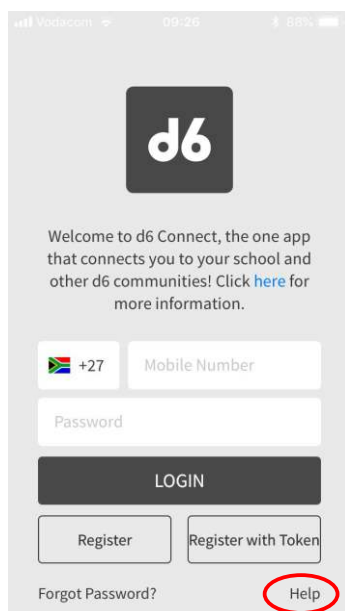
Vodacom 09:26 88%

d6

Welcome to d6 Connect, the one app that connects you to your school and other d6 communities! Click here for more information.

+27 Mobile Number

Password

LOGIN

Register

Register with Token

Forgot Password?

Help